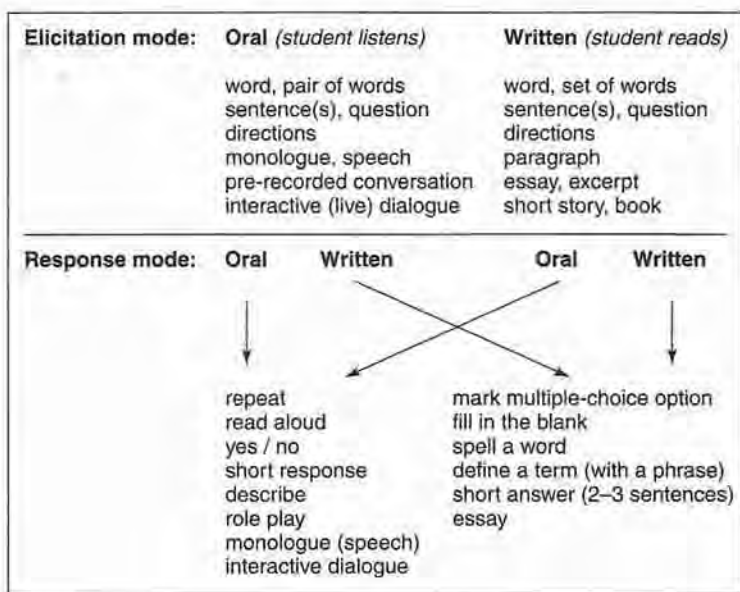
**Elicitation mode:** **Oral** *(student listens)* **Written** *(student reads)*

| Oral (student listens) | Written (student reads) |
|---|---|
| word, pair of words | word, set of words |
| sentence(s), question | sentence(s), question |
| directions | directions |
| monologue, speech | paragraph |
| pre-recorded conversation | essay, excerpt |
| interactive (live) dialogue | short story, book |

**Response mode:** **Oral** **Written** **Oral** **Written**

repeat
read aloud
yes / no
short response
describe
role play
monologue (speech)
interactive dialogue

mark multiple-choice option
fill in the blank
spell a word
define a term (with a phrase)
short answer (2–3 sentences)
essay